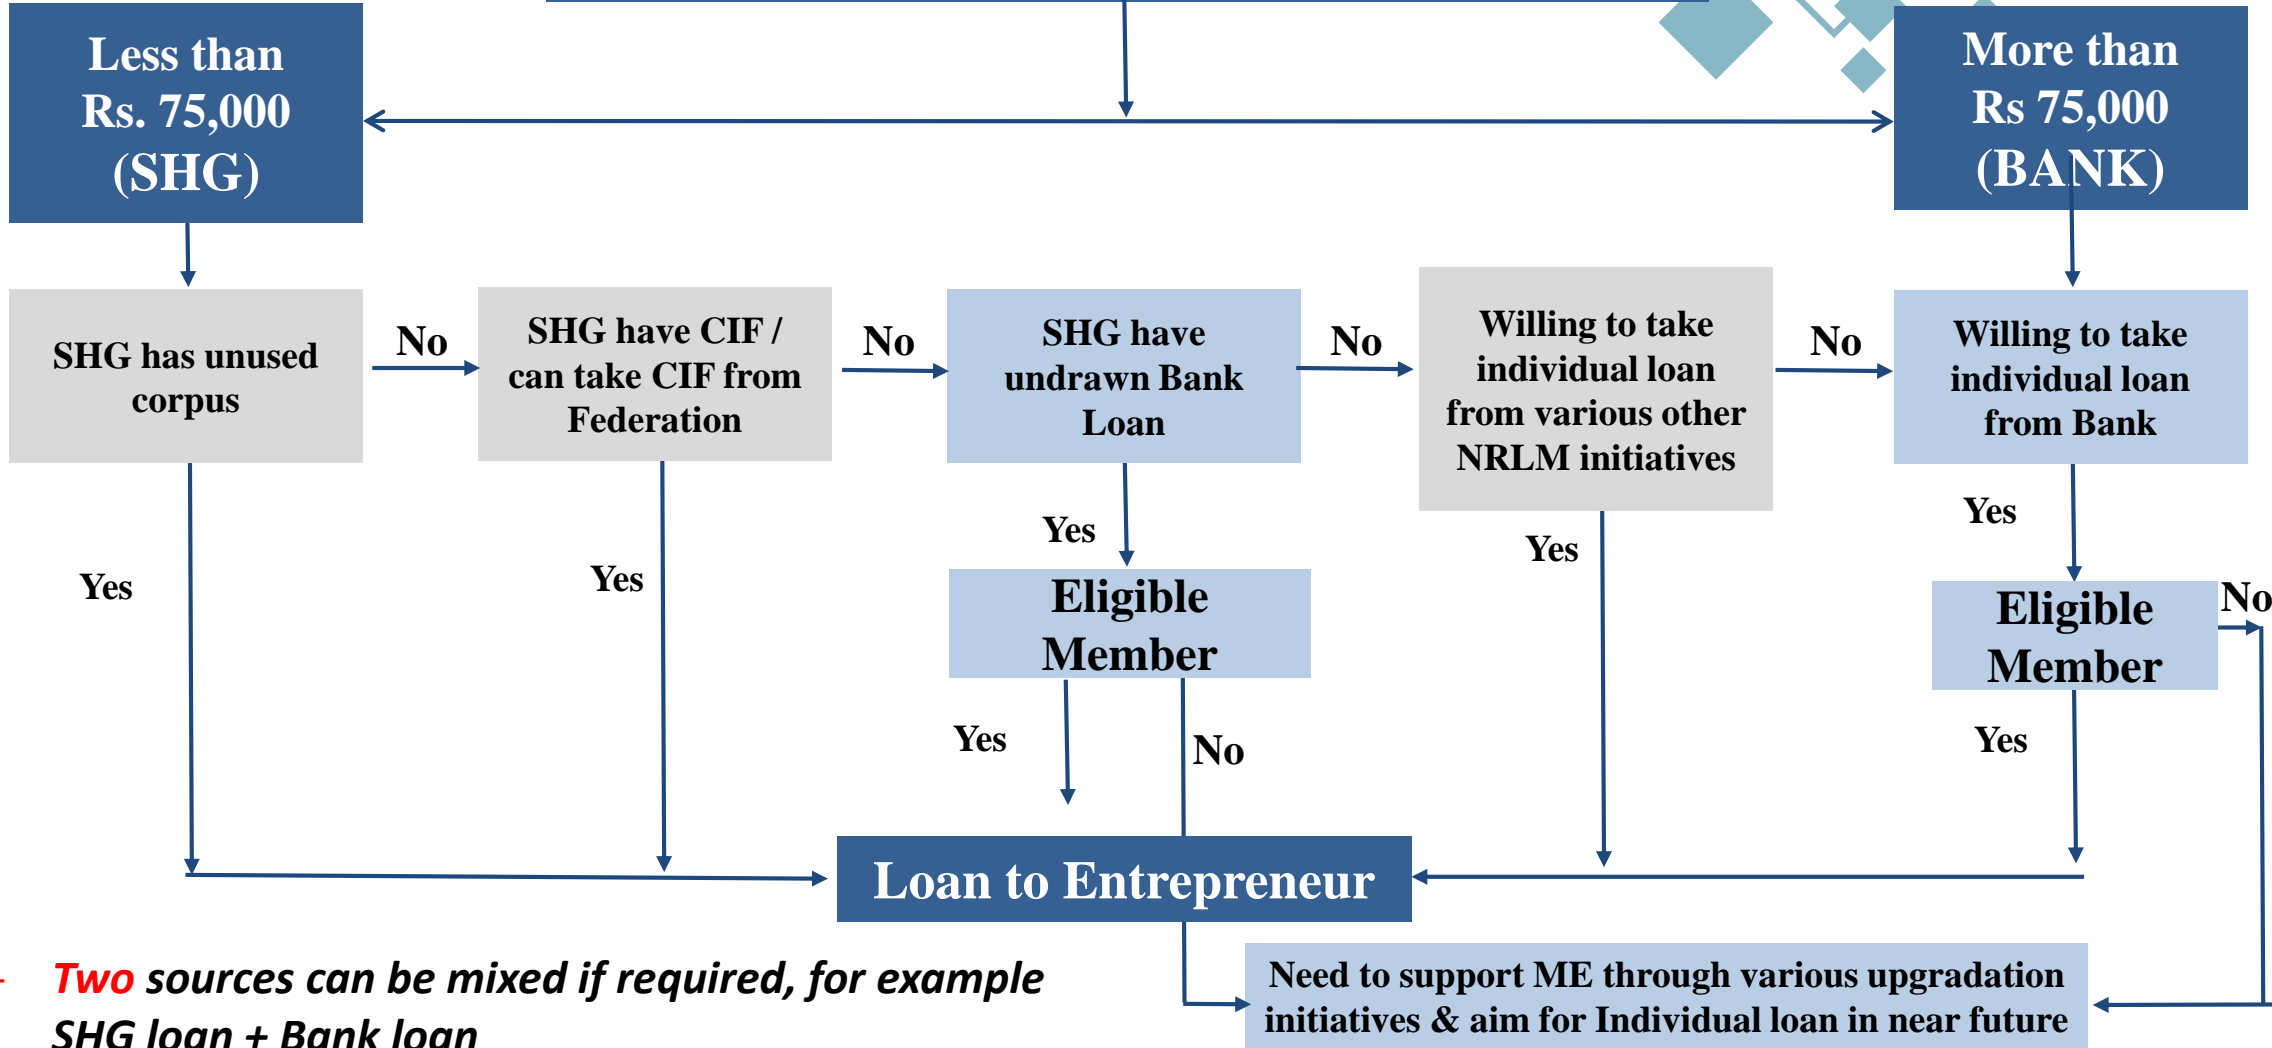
Less than Rs. 75,000 (SHG)

More than Rs 75,000 (BANK)

SHG has unused corpus

No

SHG have CIF / can take CIF from Federation

No

SHG have undrawn Bank Loan

No

Willing to take individual loan from various other NRLM initiatives

No

Willing to take individual loan from Bank

Yes

Yes

Yes

Eligible Member

Yes

Yes

Eligible Member

No

Yes

No

Yes

Loan to Entrepreneur

Need to support ME through various upgradation initiatives & aim for Individual loan in near future

Two sources can be mixed if required, for example SHG loan + Bank loan